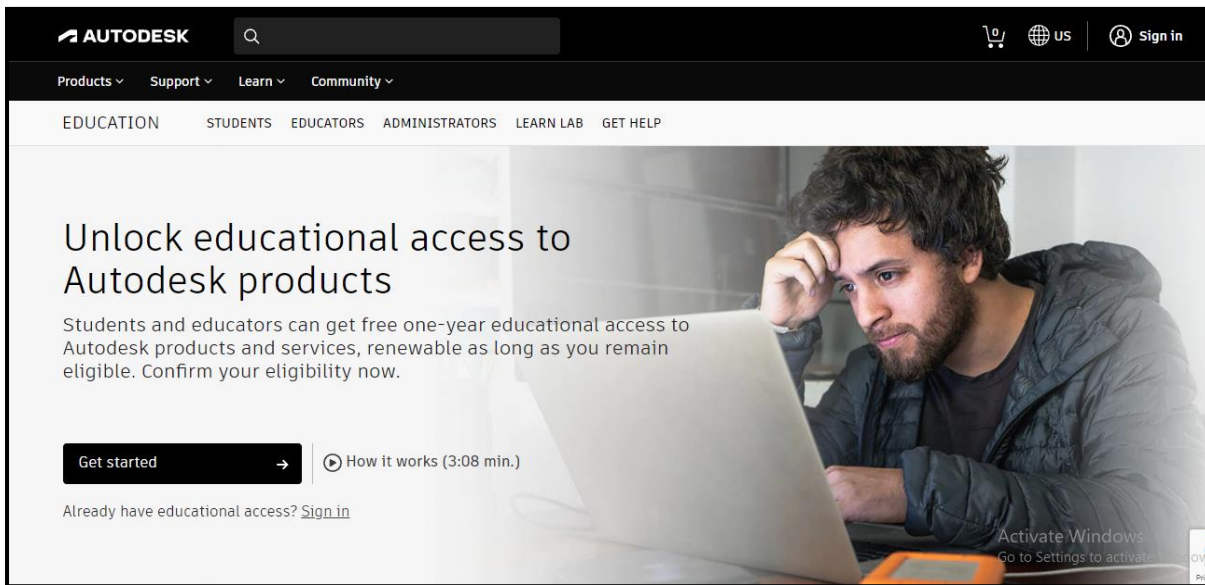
AUTODESK

0 US Sign in

Products Support Learn Community

EDUCATION STUDENTS EDUCATORS ADMINISTRATORS LEARN LAB GET HELP

Unlock educational access to Autodesk products

Students and educators can get free one-year educational access to Autodesk products and services, renewable as long as you remain eligible. Confirm your eligibility now.

Get started →

How it works (3:08 min.)

Already have educational access? Sign in

Activate Windows
Go to Settings to activate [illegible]